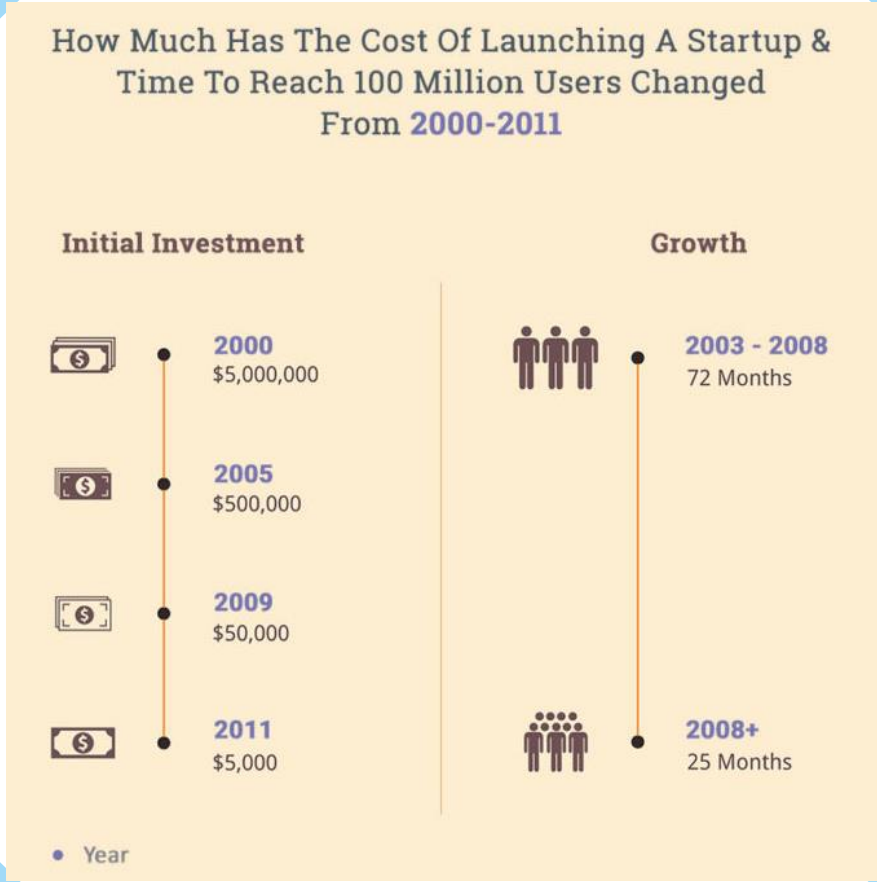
How Much Has The Cost Of Launching A Startup & Time To Reach 100 Million Users Changed From 2000-2011

Initial Investment

2000
$5,000,000

2005
$500,000

2009
$50,000

2011
$5,000

Growth

2003 - 2008
72 Months

2008+
25 Months

Year